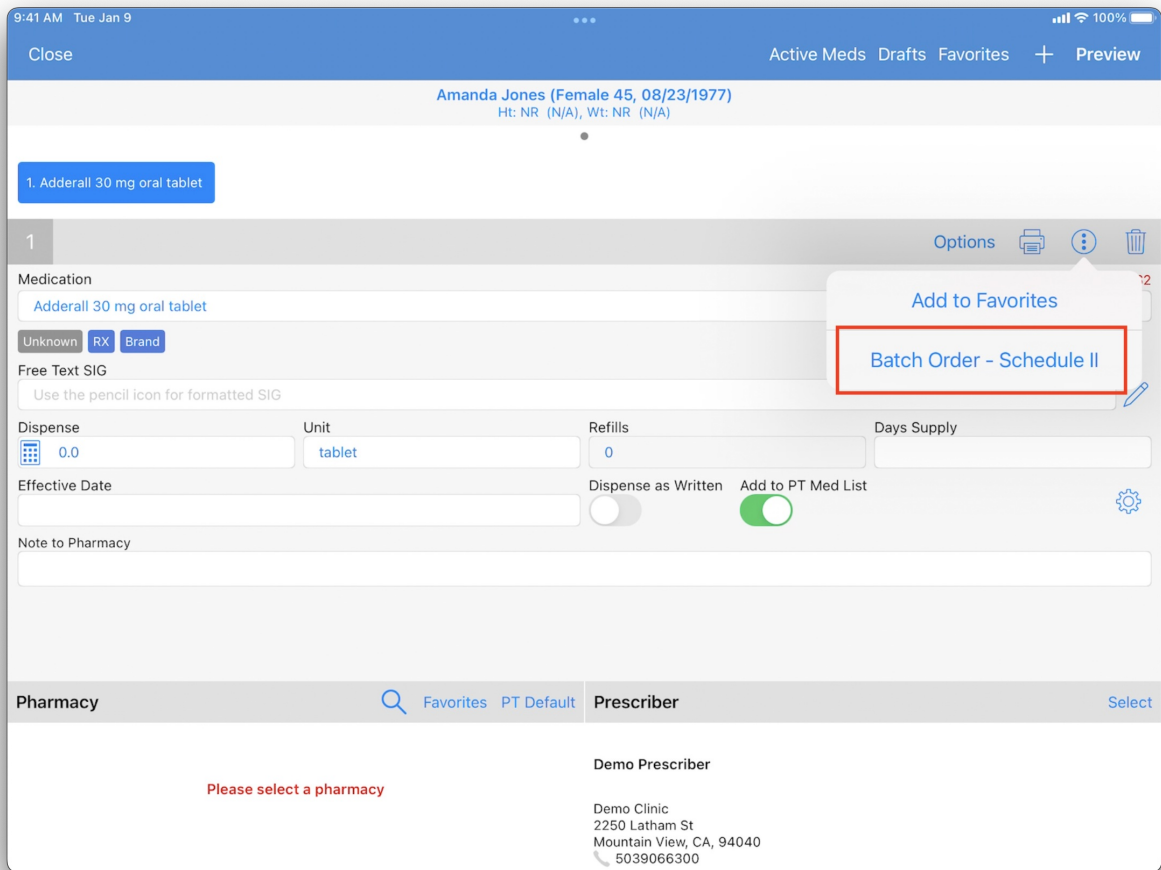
9:41 AM Tue Jan 9

100%

Close

Active Meds Drafts Favorites + Preview

Amanda Jones (Female 45, 08/23/1977)
Ht: NR (N/A), Wt: NR (N/A)

1. Adderall 30 mg oral tablet

1

Options

Medication

Adderall 30 mg oral tablet

Unknown RX Brand

Free Text SIG

Use the pencil icon for formatted SIG

Add to Favorites

Batch Order - Schedule II

Dispense

0.0

Unit

tablet

Refills

0

Days Supply

Effective Date

Dispense as Written

Add to PT Med List

Note to Pharmacy

Pharmacy

Favorites PT Default

Please select a pharmacy

Prescriber

Select

Demo Prescriber

Demo Clinic
2250 Latham St
Mountain View, CA, 94040
5039066300